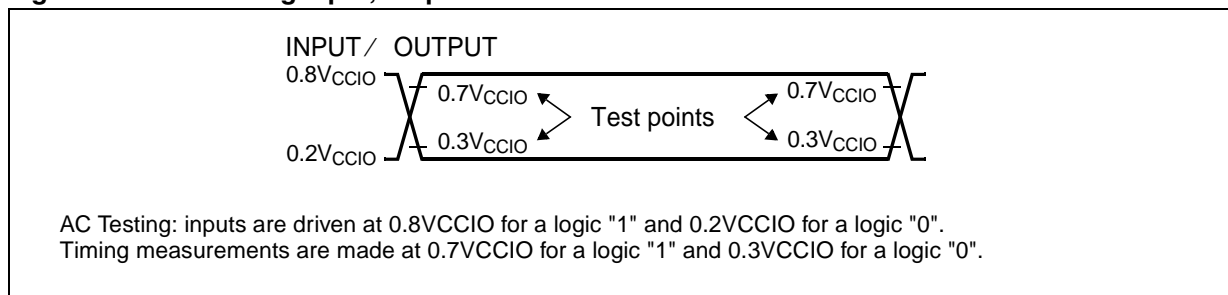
INPUT / OUTPUT

$0.8V_{CCIO}$

$0.7V_{CCIO}$

$0.7V_{CCIO}$

Test points

$0.3V_{CCIO}$

$0.3V_{CCIO}$

$0.2V_{CCIO}$

AC Testing: inputs are driven at 0.8VCCIO for a logic "1" and 0.2VCCIO for a logic "0". Timing measurements are made at 0.7VCCIO for a logic "1" and 0.3VCCIO for a logic "0".